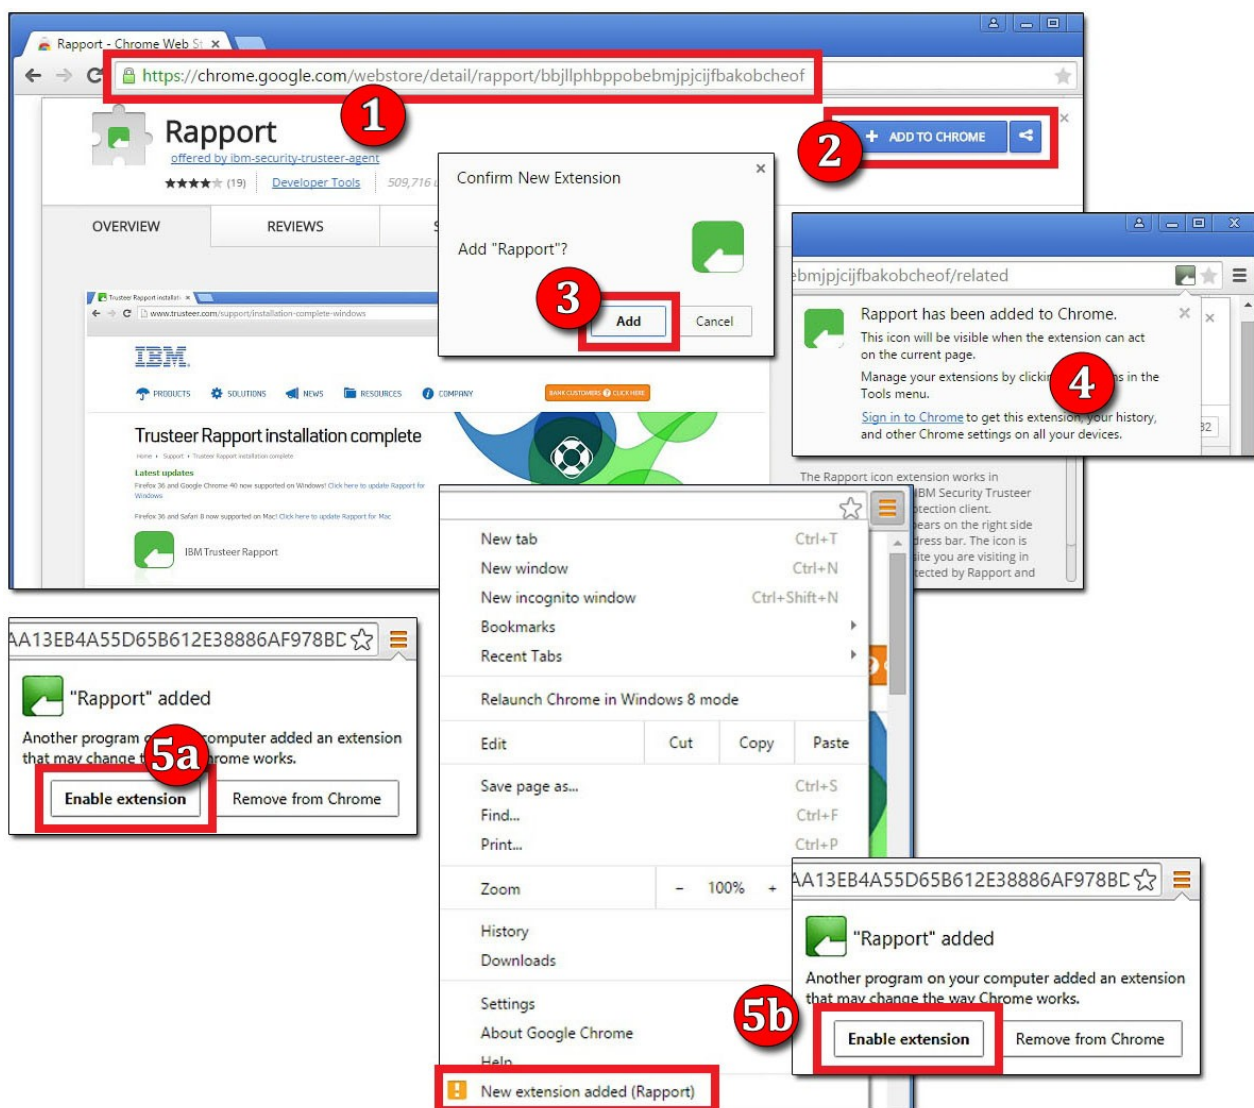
Rapport - Chrome Web St ×

https://chrome.google.com/webstore/detail/rapport/bbjllphbppobebmjpjcijfbakobcheof

1

Rapport
offered by ibm-security-trusteer-agent
★★★★★ (19) Developer Tools 509,716

2

ADD TO CHROME

OVERVIEW REVIEWS

Trusteer Rapport installati ×
www.trusteer.com/support/installation-complete-windows

IBM.

PRODUCTS SOLUTIONS NEWS RESOURCES COMPANY BANK CUSTOMERS CLICK HERE

Trusteer Rapport installation complete

Latest updates
Firefox 36 and Google Chrome 40 now supported on Windows! Click here to update Rapport for Windows
Firefox 36 and Safari 8 now supported on Mac! Click here to update Rapport for Mac

IBM Trusteer Rapport

Confirm New Extension ×

Add "Rapport"?

3

Add Cancel

ebmjpjcijfbakobcheof/related

Rapport has been added to Chrome. ×
This icon will be visible when the extension can act on the current page.
Manage your extensions by clicki 4 s in the Tools menu.
Sign in to Chrome to get this extension, your history, and other Chrome settings on all your devices.

The Rapport icon extension works in IBM Security Trusteer tection client. ears on the right side dress bar. The icon is ite you are visiting in tected by Rapport and

AA13EB4A55D65B612E38886AF978BD

"Rapport" added
Another program o 5a computer added an extension that may change t rome works.
Enable extension Remove from Chrome

New tab Ctrl+T
New window Ctrl+N
New incognito window Ctrl+Shift+N
Bookmarks
Recent Tabs
Relaunch Chrome in Windows 8 mode
Edit Cut Copy Paste
Save page as... Ctrl+S
Find... Ctrl+F
Print... Ctrl+P
Zoom − 100% +
History
Downloads
Settings
About Google Chrome
Help
New extension added (Rapport)

AA13EB4A55D65B612E38886AF978BD

"Rapport" added
Another program on your computer added an extension that may change the way Chrome works.
5b
Enable extension Remove from Chrome